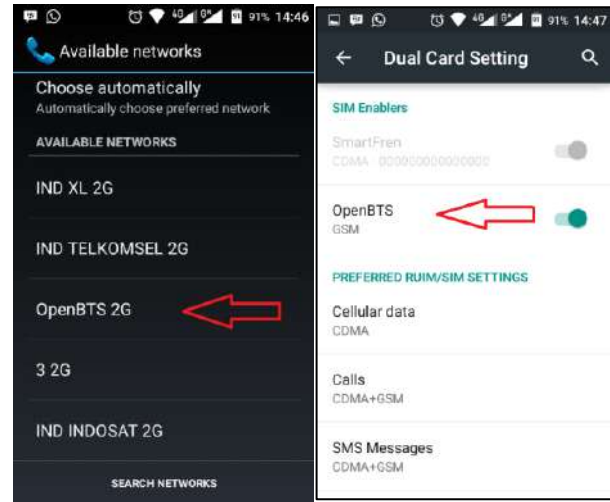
4G 0 91% 14:46

Available networks

Choose automatically
Automatically choose preferred network

AVAILABLE NETWORKS

IND XL 2G

IND TELKOMSEL 2G

OpenBTS 2G

3 2G

IND INDOSAT 2G

SEARCH NETWORKS

4G 0 91% 14:47

Dual Card Setting

SIM Enablers

SmartFren
CDMA - 000000000000000

OpenBTS
GSM

PREFERRED RUIM/SIM SETTINGS

Cellular data
CDMA

Calls
CDMA+GSM

SMS Messages
CDMA+GSM